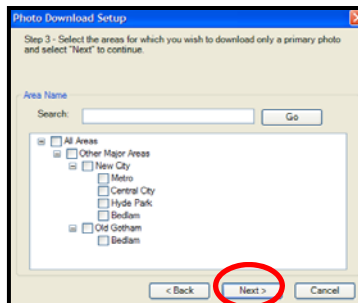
Photo Download Setup

Step 3 - Select the areas for which you wish to download only a primary photo and select "Next" to continue.

Area Name

Search:

Go

All Areas
Other Major Areas
New City
Metro
Central City
Hyde Park
Bedlam
Old Gotham
Bedlam

< Back

Next >

Cancel